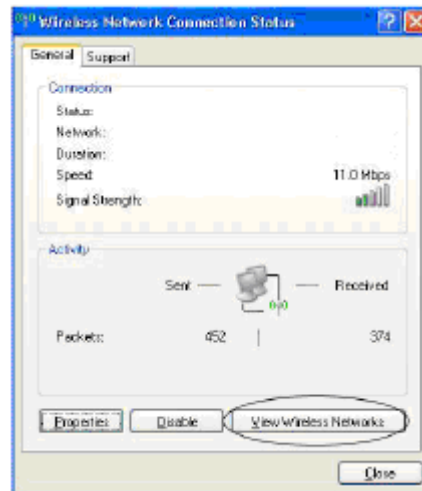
Wireless Network Connection Status

General | Support

Connection

Status:

Network:

Duration:

Speed: 11.0 Mbps

Signal Strength:

Activity

Sent — — Received

Packets: 452 | 374

Properties | Disable | View Wireless Networks

Close